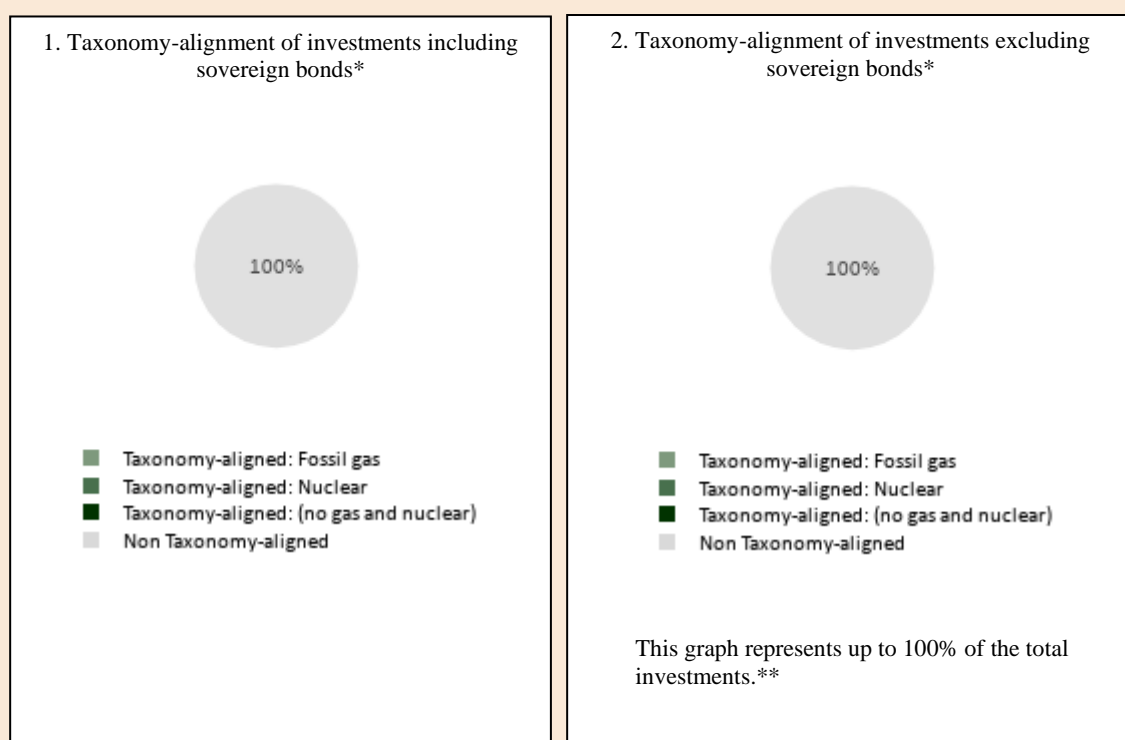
1. Taxonomy-alignment of investments including sovereign bonds*

100%

Taxonomy-aligned: Fossil gas
Taxonomy-aligned: Nuclear
Taxonomy-aligned: (no gas and nuclear)
Non Taxonomy-aligned

2. Taxonomy-alignment of investments excluding sovereign bonds*

100%

Taxonomy-aligned: Fossil gas
Taxonomy-aligned: Nuclear
Taxonomy-aligned: (no gas and nuclear)
Non Taxonomy-aligned

This graph represents up to 100% of the total investments.**